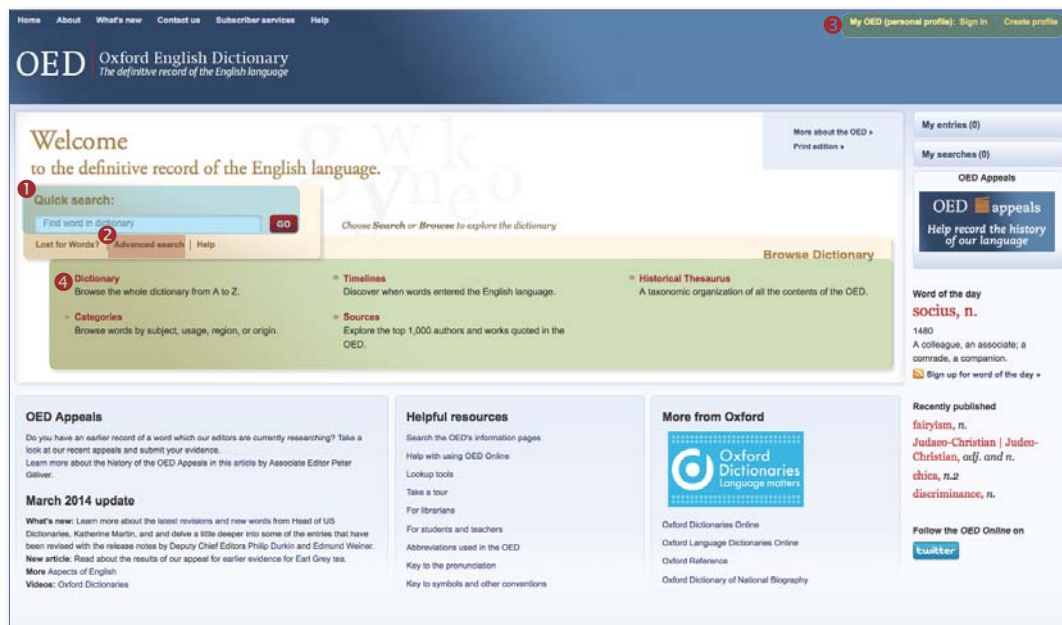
Home About What's new Contact us Subscriber services Help

3 My OED (personal profile): Sign in Create profile

OED Oxford English Dictionary
The definitive record of the English language

Welcome
to the definitive record of the English language.

More about the OED »
Print edition »

My entries (0)
My searches (0)

OED Appeals
OED appeals
Help record the history of our language

1 Quick search:
Find word in dictionary GO
Lost for Words? 2 Advanced search | Help

Choose Search or Browse to explore the dictionary

Browse Dictionary

4 Dictionary
Browse the whole dictionary from A to Z.

Timelines
Discover when words entered the English language.

Historical Thesaurus
A taxonomic organization of all the contents of the OED.

Categories
Browse words by subject, usage, region, or origin.

Sources
Explore the top 1,000 authors and works quoted in the OED.

Word of the day
socius, n.
1480
A colleague, an associate; a comrade, a companion.
Sign up for word of the day »

OED Appeals
Do you have an earlier record of a word which our editors are currently researching? Take a look at our recent appeals and submit your evidence.
Learn more about the history of the OED Appeals in this article by Associate Editor Peter Gilliver.

March 2014 update
What's new: Learn more about the latest revisions and new words from Head of US Dictionaries, Katherine Martin, and and delve a little deeper into some of the entries that have been revised with the release notes by Deputy Chief Editors Philip Durkin and Edmund Weiner.
New article: Read about the results of our appeal for earlier evidence for Earl Grey tea.
More Aspects of English
Videos: Oxford Dictionaries

Helpful resources
Search the OED's information pages
Help with using OED Online
Lookup tools
Take a tour
For librarians
For students and teachers
Abbreviations used in the OED
Key to the pronunciation
Key to symbols and other conventions

More from Oxford
Oxford Dictionaries
Language matters
Oxford Dictionaries Online
Oxford Language Dictionaries Online
Oxford Reference
Oxford Dictionary of National Biography

Recently published
fairyism, n.
Judaeo-Christian | Judeo-Christian, adj. and n.
chica, n.2
discriminance, n.

Follow the OED Online on
twitter